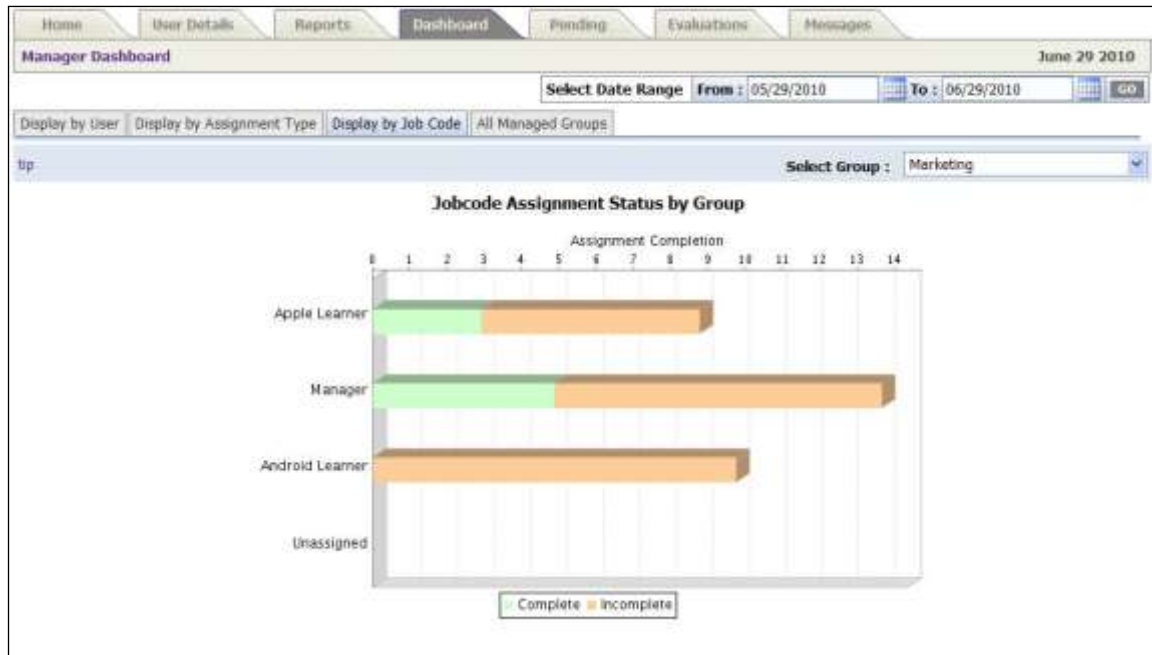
Home | User Details | Reports | Dashboard | Pending | Evaluations | Messages

Manager Dashboard

June 29 2010

Select Date Range From : 05/29/2010 To : 06/29/2010 GO

Display by User | Display by Assignment Type | Display by Job Code | All Managed Groups

tip

Select Group : Marketing

Jobcode Assignment Status by Group

Assignment Completion

0 1 2 3 4 5 6 7 8 9 10 11 12 13 14

Apple Learner

Manager

Android Learner

Unassigned

Complete Incomplete